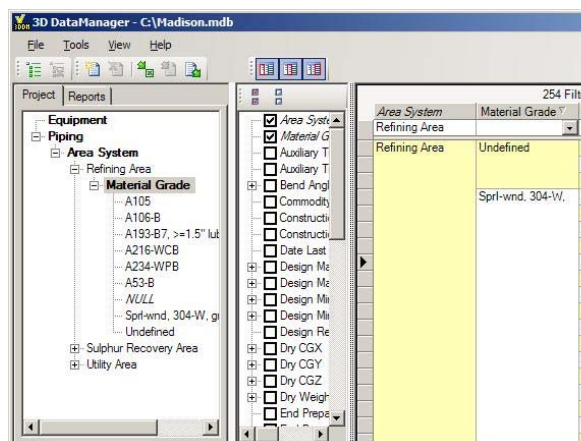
3D DataManager - C:\Madison.mdb

File Tools View Help

Project | Reports

Equipment
Piping
Area System
Refining Area
Material Grade
A105
A106-B
A193-B7, >=1.5" lub
A216-WCB
A234-WPB
A53-B
NULL
Sprl-wnd, 304-W, gı
Undefined
Sulphur Recovery Area
Utility Area

Area Syste
Material G
Auxiliary T
Auxiliary T
Bend Angl
Commodity
Constructi
Constructi
Date Last
Design Ma
Design Ma
Design Mi
Design Mi
Design Re
Dry CGX
Dry CGY
Dry CGZ
Dry Weigh
End Prepa

254 Filt

| Area System | Material Grade |
|---|---|
| Refining Area | |
| Refining Area | Undefined |
| | Sprl-wnd, 304-W, |